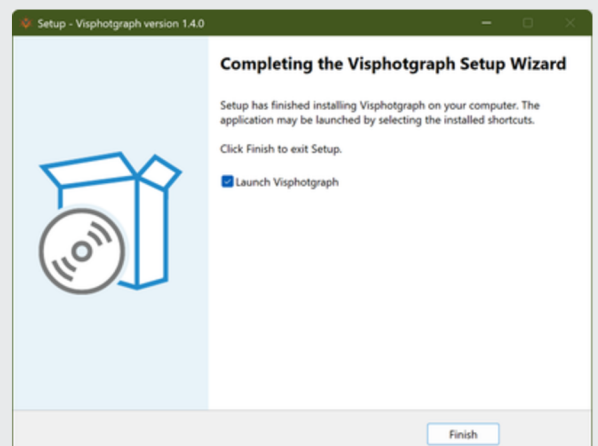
Setup - Visphotgraph version 1.4.0

Completing the Visphotgraph Setup Wizard

Setup has finished installing Visphotgraph on your computer. The application may be launched by selecting the installed shortcuts.

Click Finish to exit Setup.

Launch Visphotgraph

Finish